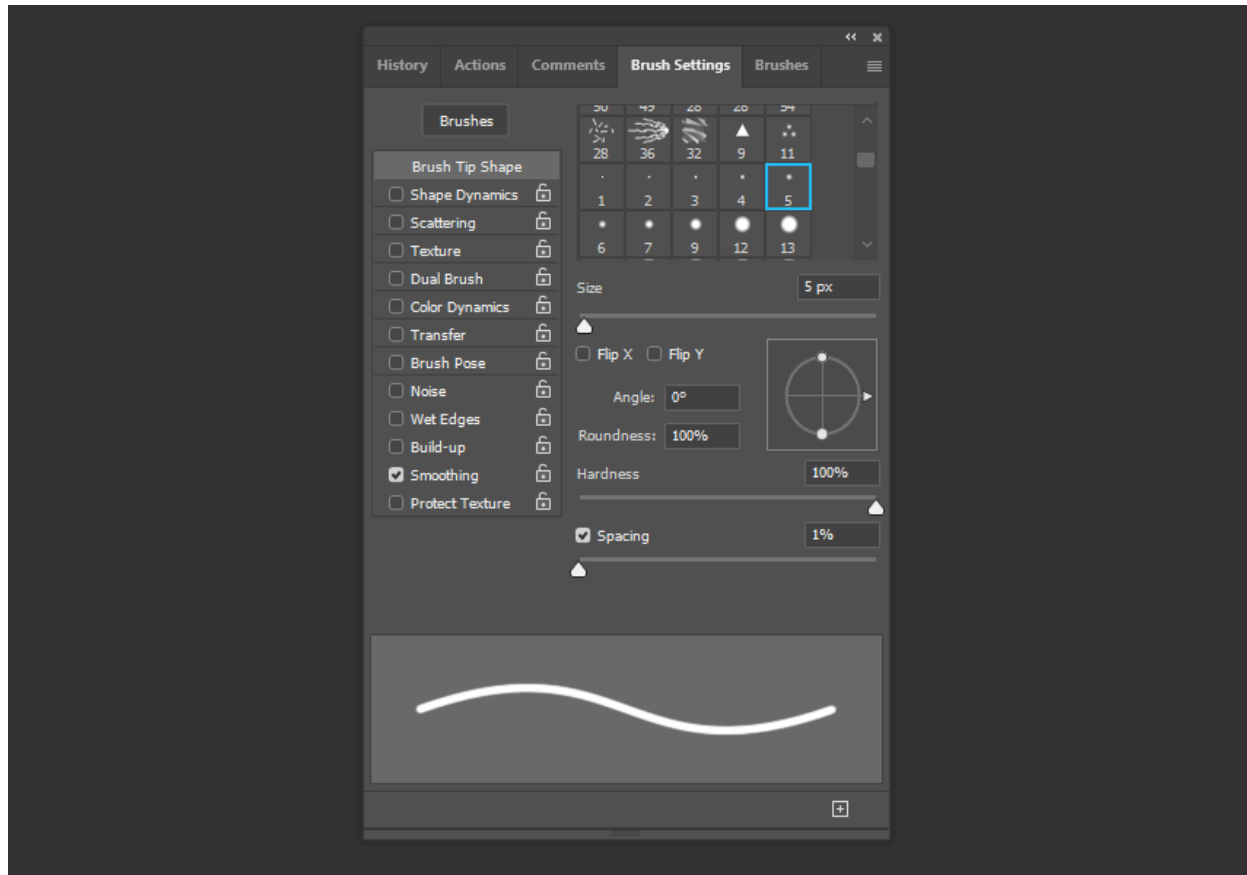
History Actions Comments Brush Settings Brushes

Brushes

Brush Tip Shape
Shape Dynamics
Scattering
Texture
Dual Brush
Color Dynamics
Transfer
Brush Pose
Noise
Wet Edges
Build-up
Smoothing
Protect Texture

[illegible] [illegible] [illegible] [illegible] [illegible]
28 36 32 9 11
1 2 3 4 5
6 7 9 12 13

Size 5 px

Flip X Flip Y

Angle: 0°

Roundness: 100%

Hardness 100%

Spacing 1%